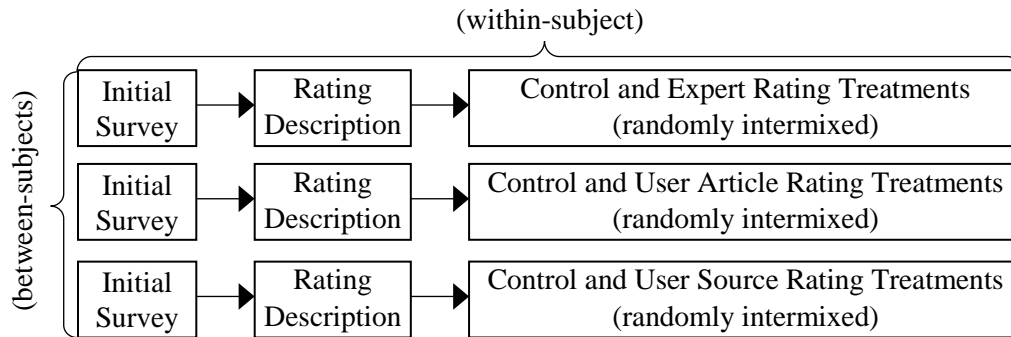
(within-subject)

(between-subjects)

Initial Survey

Rating Description

Control and Expert Rating Treatments (randomly intermixed)

Initial Survey

Rating Description

Control and User Article Rating Treatments (randomly intermixed)

Initial Survey

Rating Description

Control and User Source Rating Treatments (randomly intermixed)